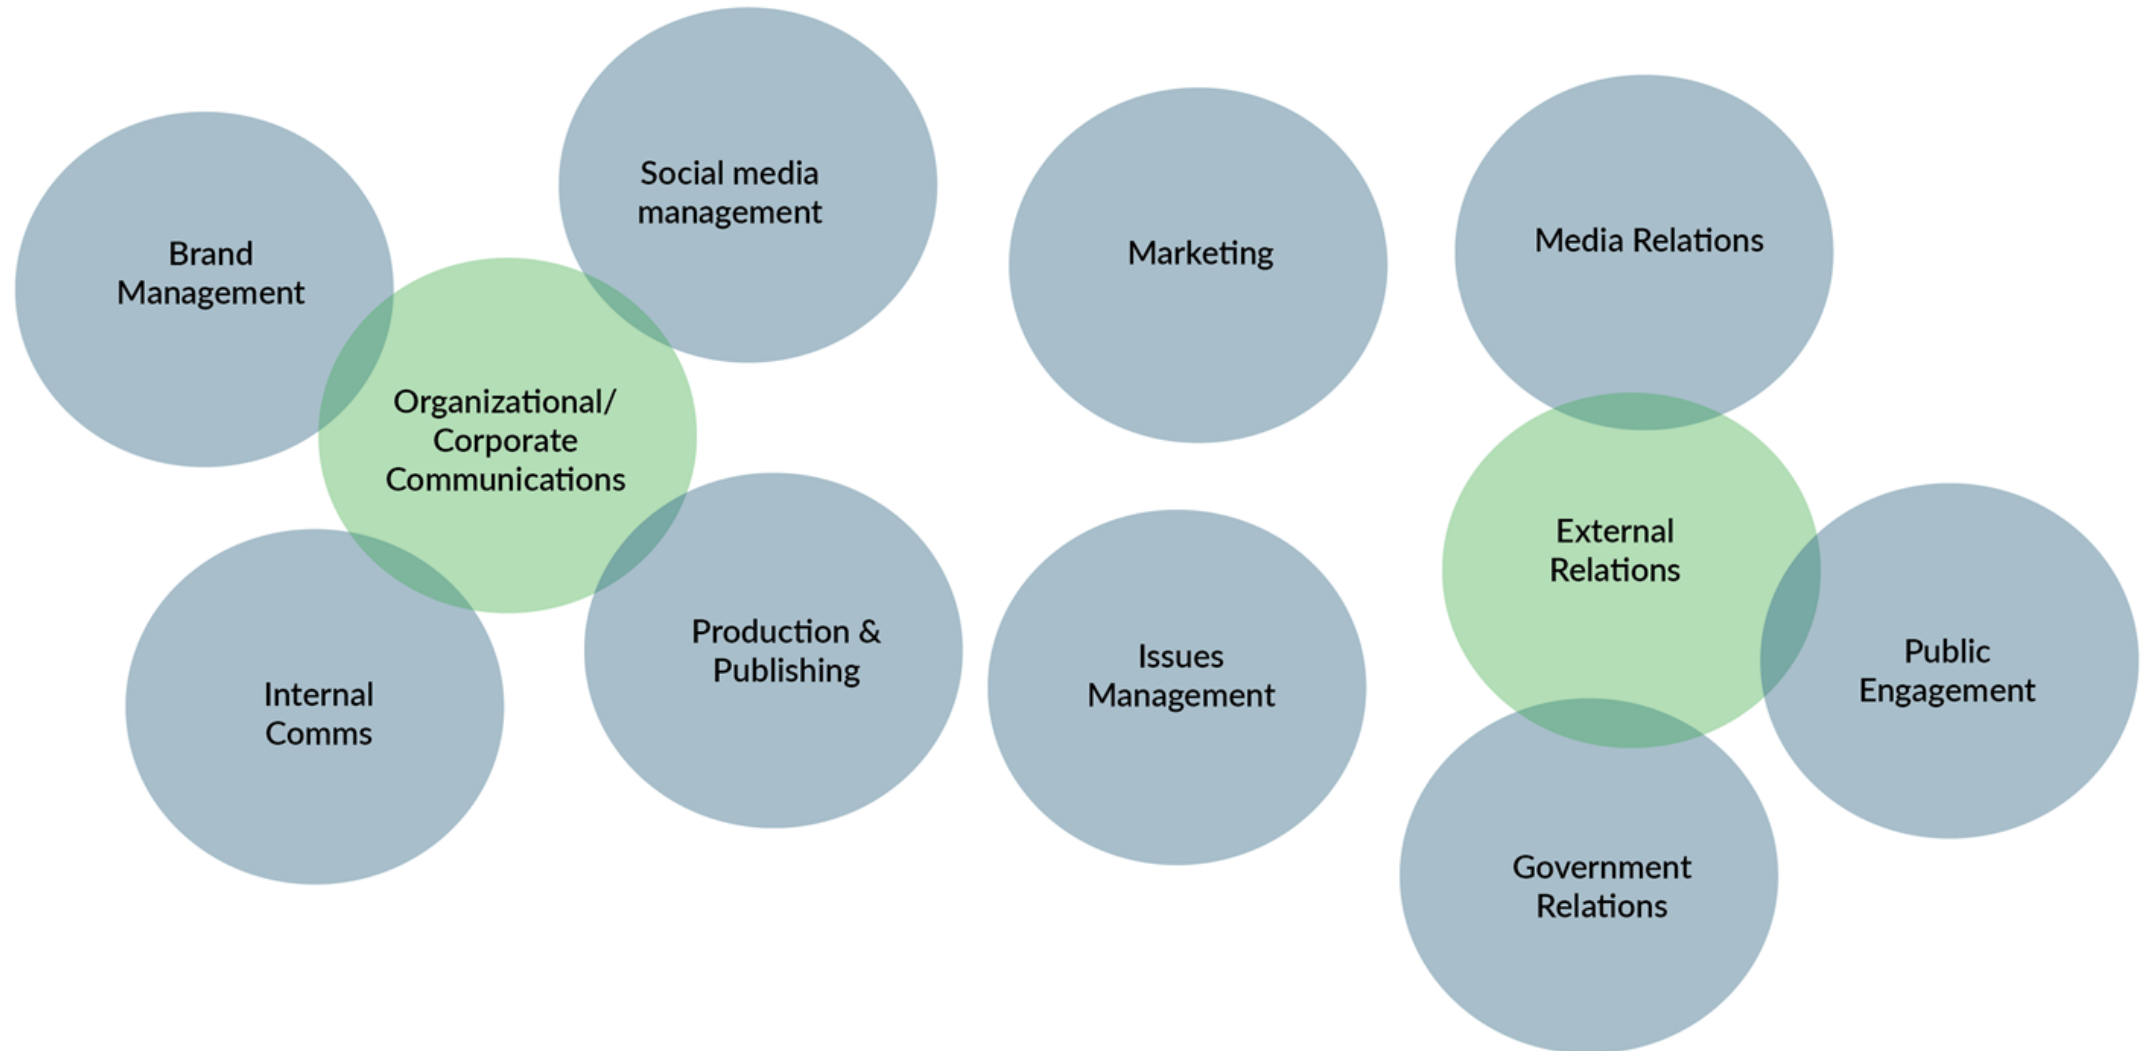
Brand Management

Social media management

Organizational/ Corporate Communications

Internal Comms

Production & Publishing

Marketing

Issues Management

Media Relations

External Relations

Public Engagement

Government Relations